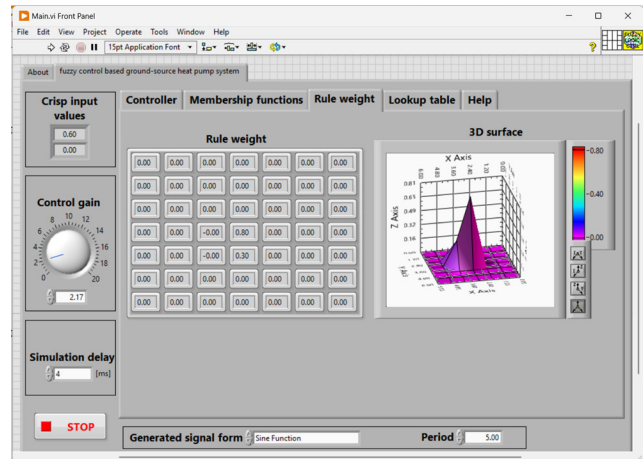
Main.vi Front Panel

File Edit View Project Operate Tools Window Help

15pt Application Font

About | fuzzy control based ground-source heat pump system

Crisp input values

0.60

0.00

Control gain

2.17

Simulation delay

4 [ms]

STOP

Controller | Membership functions | Rule weight | Lookup table | Help

Rule weight

| 0.00 | 0.00 | 0.00 | 0.00 | 0.00 | 0.00 | 0.00 |
|---|---|---|---|---|---|---|
| 0.00 | 0.00 | 0.00 | 0.00 | 0.00 | 0.00 | 0.00 |
| 0.00 | 0.00 | 0.00 | 0.00 | 0.00 | 0.00 | 0.00 |
| 0.00 | 0.00 | -0.00 | 0.80 | 0.00 | 0.00 | 0.00 |
| 0.00 | 0.00 | -0.00 | 0.30 | 0.00 | 0.00 | 0.00 |
| 0.00 | 0.00 | 0.00 | 0.00 | 0.00 | 0.00 | 0.00 |
| 0.00 | 0.00 | 0.00 | 0.00 | 0.00 | 0.00 | 0.00 |

3D surface

X Axis

Z Axis

0.81

0.65

0.48

0.32

0.16

0.00

X Axis

0.80

0.40

0.00

Generated signal form | Sine Function

Period | 5.00